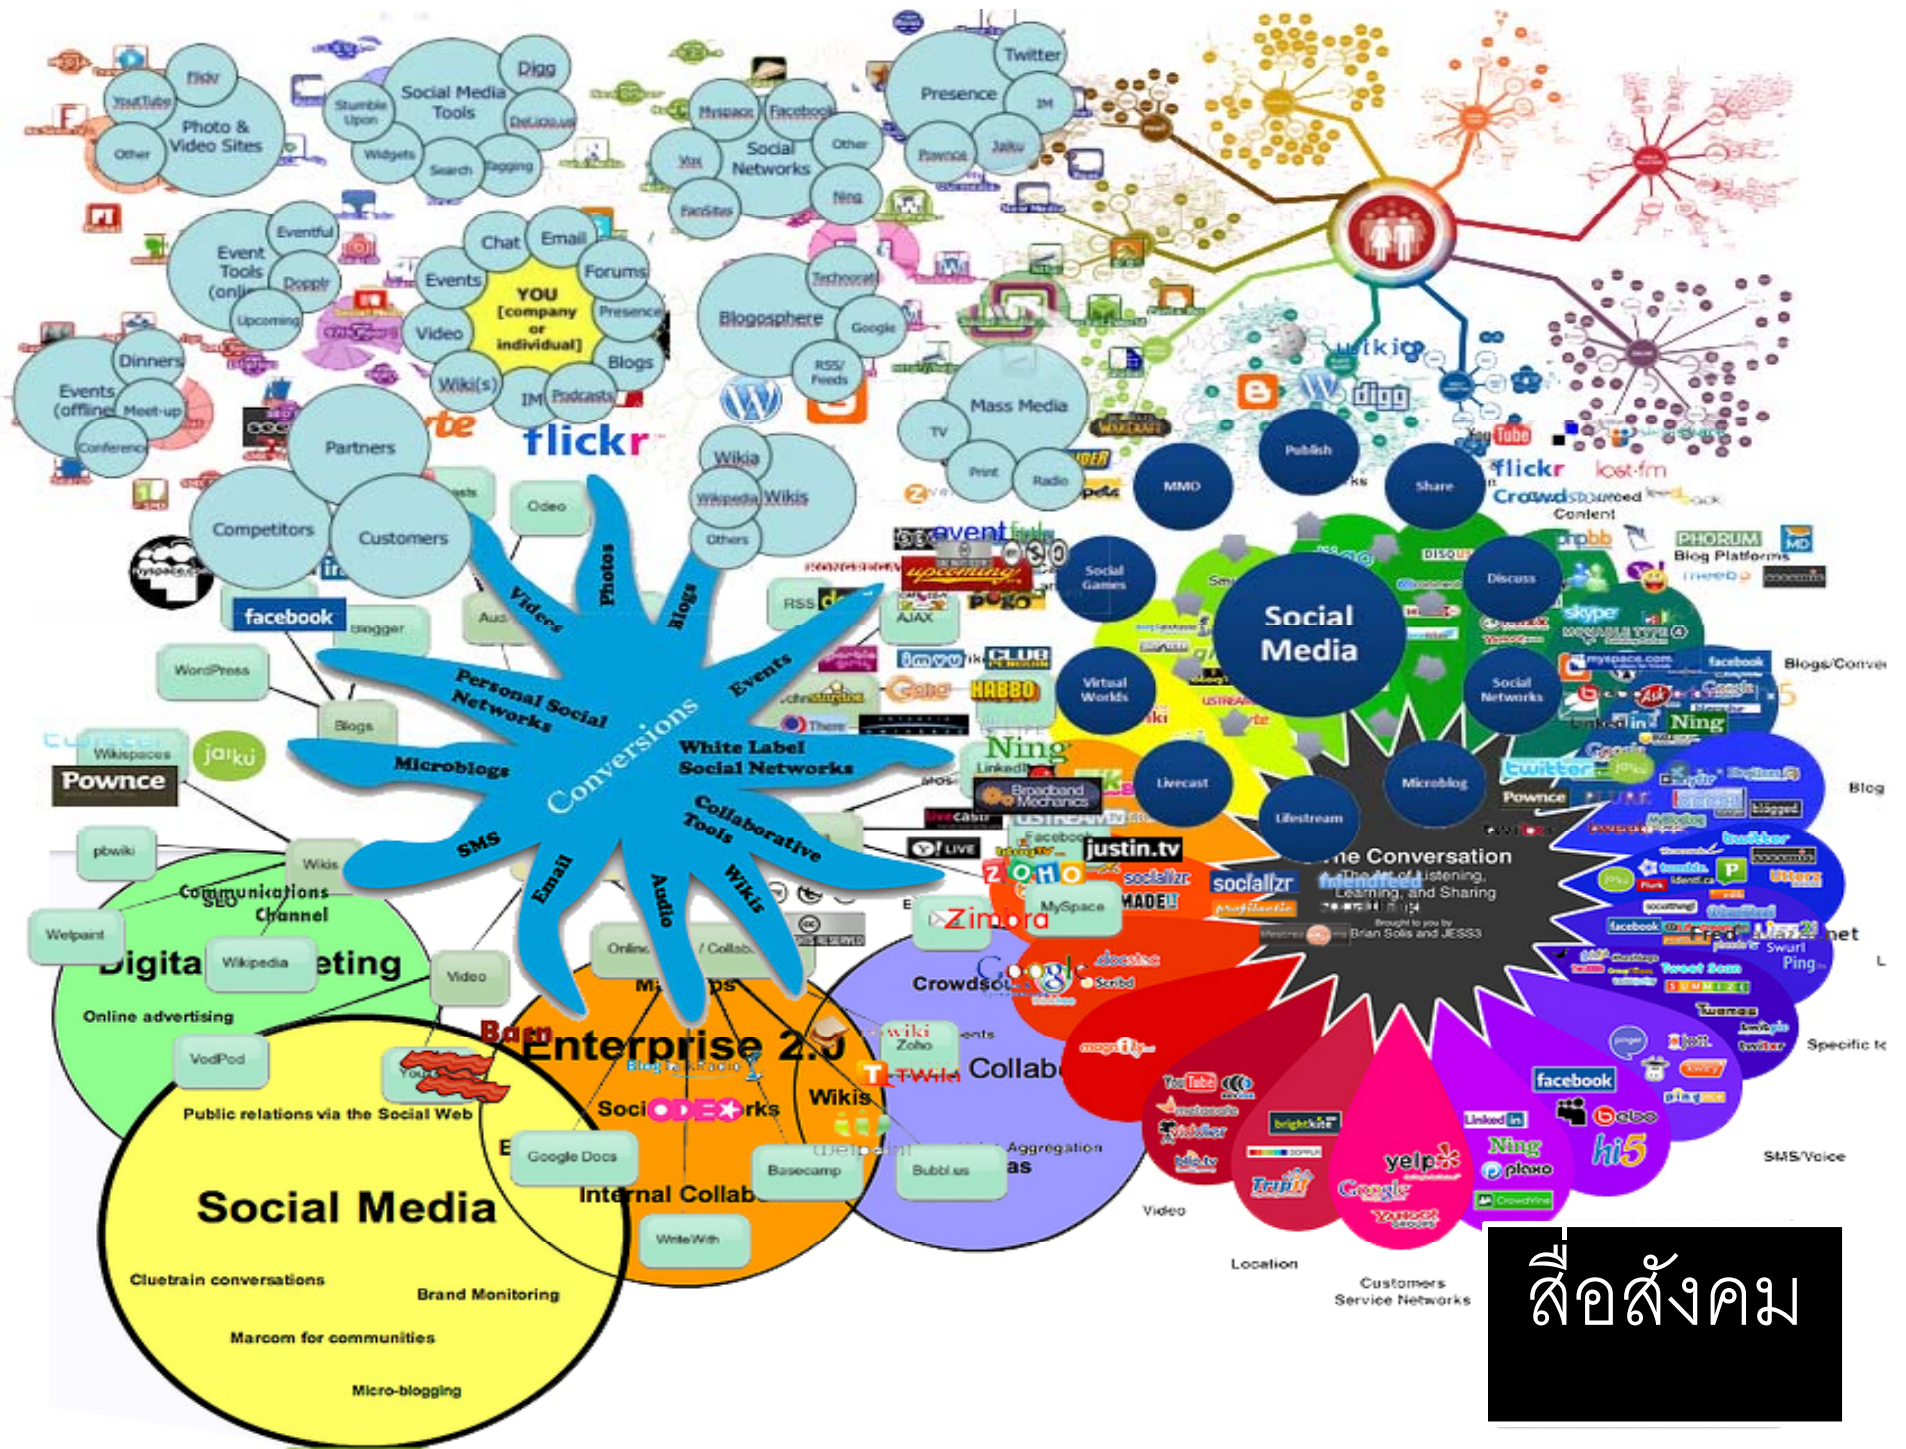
Flickr
YouTube
Photo & Video Sites
Other
Social Media Tools
Digg
Stumble Upon
Del.icio.us
Widgets
Search
Tagging
Myspace
Facebook
Social Networks
Other
Vox
Ning
FaceBox
Presence
Twitter
IM
Pownce
Jaiku
Event Tools (online)
Eventful
Dopplr
Upcoming
Chat
Email
Events
Forums
YOU [company or individual]
Presence
Video
Blogs
Wiki(s)
IM
Podcasts
Blogosphere
Technorati
Google
RSS/ Feeds
Events (offline)
Dinners
Meet-up
Conference
Partners
Mass Media
TV
Print
Radio
flickr
Wikia
Wikipedia
Wikis
Others
Competitors
Customers
Odeo
facebook
blogger
WordPress
Blogs
Wikispaces
jaiku
Pownce
pbwiki
Wikis
Wetpaint
Wikipedia
Video
VodPod
Videos
Photos
Blogs
Events
Personal Social Networks
Conversions
White Label Social Networks
Microblogs
Collaborative Tools
SMS
Email
Audio
Wikis
RSS
AJAX
Communications Channel
SEO
Digital Marketing
Online advertising
Public relations via the Social Web
Social Media
Cluetrain conversations
Brand Monitoring
Marcom for communities
Micro-blogging
Enterprise 2.0
Wikis
Internal Collab
Google Docs
Basecamp
Bubbl.us
WriteWith
Zimbra
Crowdsourcing
Collab
Aggregation
Zoho
TWiki
MMO
Publish
Share
Social Games
Social Media
Discuss
Virtual Worlds
Social Networks
Livecast
Microblog
Lifestream
The Conversation
The Art of Listening, Learning, and Sharing
Brought to you by Brian Solis and JESS3
wikia
digg
YouTube
flickr
last.fm
Crowdsourced Content
PHORUM
Blog Platforms
Blogs/Conversations
Ning
twitter
Pownce
Blog
justin.tv
ZOHO
socializr
MySpace
Ping
Specific
SMS/Voice
facebook
bebo
hi5
Ning
plaxo
yelp
Google
Video
Location
Customers Service Networks
Broadband Mechanics
HABBO
CLUB PENGUIN
imvu
สื่อสังคม